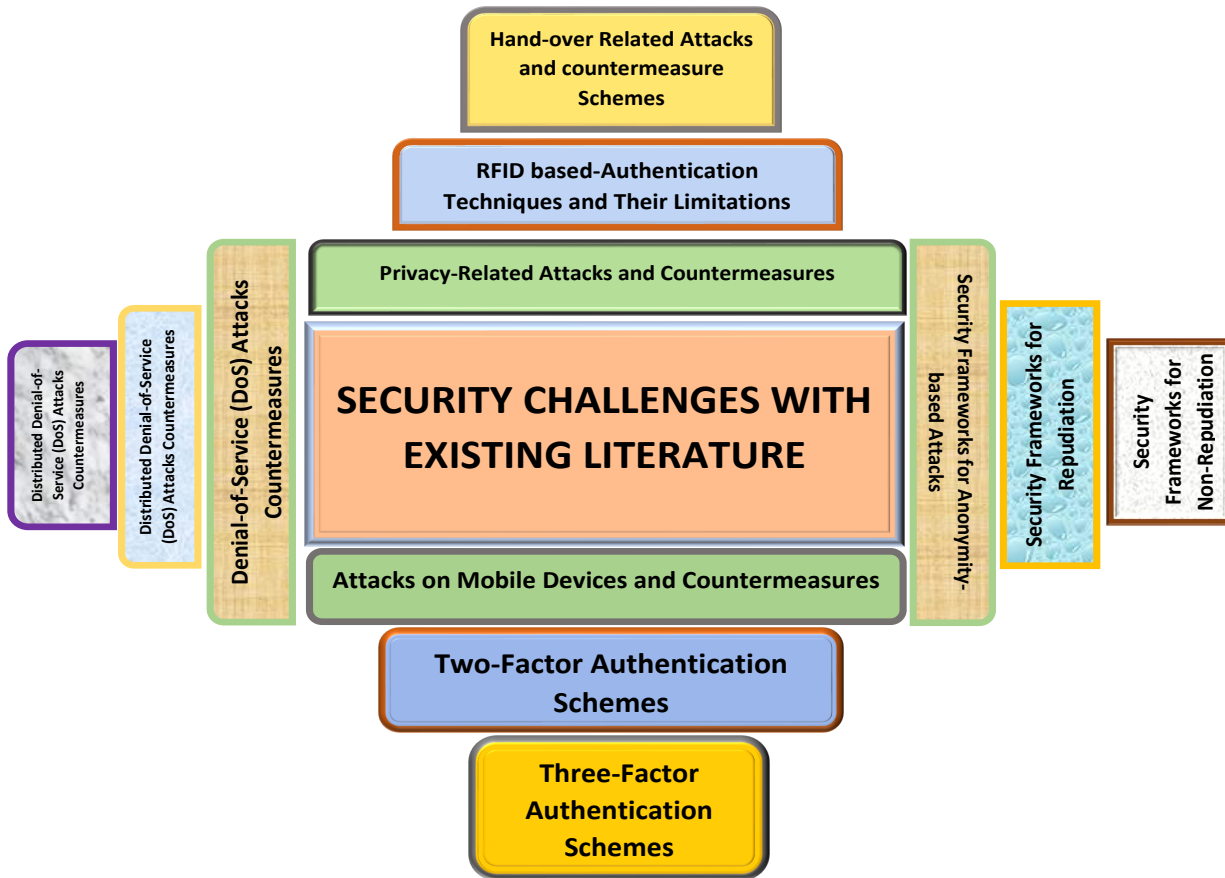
Hand-over Related Attacks and countermeasure Schemes

RFID based-Authentication Techniques and Their Limitations

Privacy-Related Attacks and Countermeasures

Distributed Denial-of-Service (DoS) Attacks Countermeasures

Distributed Denial-of-Service (DoS) Attacks Countermeasures

Denial-of-Service (DoS) Attacks Countermeasures

SECURITY CHALLENGES WITH EXISTING LITERATURE

Security Frameworks for Anonymity-based Attacks

Security Frameworks for Repudiation

Security Frameworks for Non-Repudiation

Attacks on Mobile Devices and Countermeasures

Two-Factor Authentication Schemes

Three-Factor Authentication Schemes